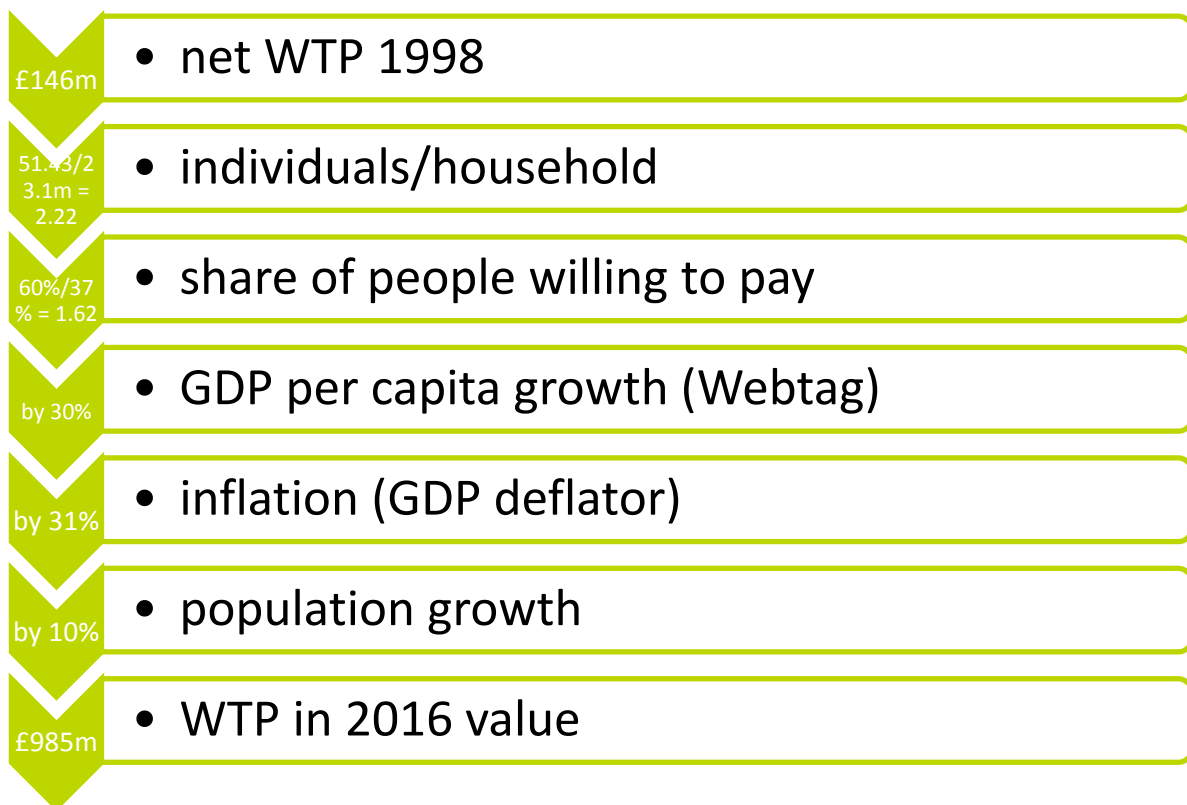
£146m

• net WTP 1998

51.43/23.1m = 2.22

• individuals/household

60%/37% = 1.62

• share of people willing to pay

by 30%

• GDP per capita growth (Webtag)

by 31%

• inflation (GDP deflator)

by 10%

• population growth

£985m

• WTP in 2016 value